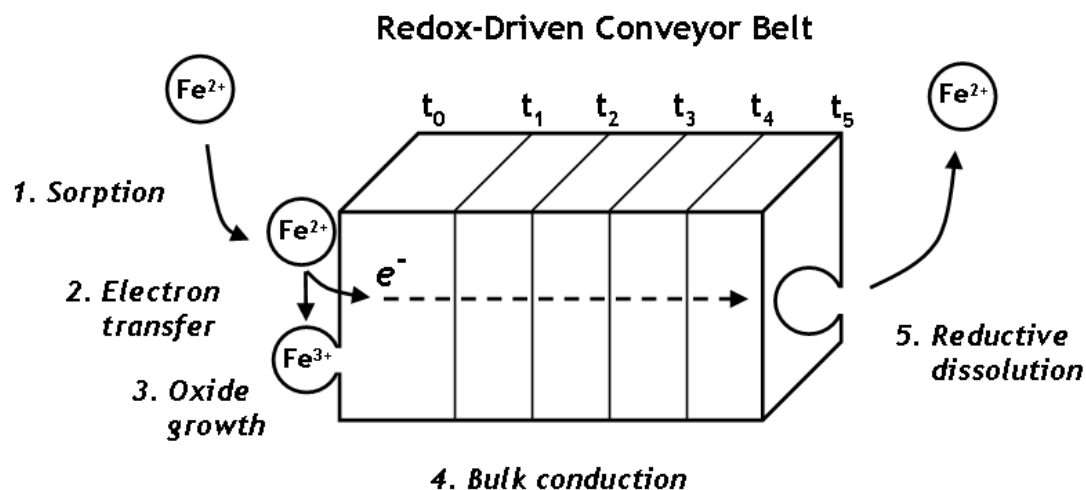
Redox-Driven Conveyor Belt

$Fe^{2+}$

$t_0$ $t_1$ $t_2$ $t_3$ $t_4$ $t_5$

$Fe^{2+}$

1. Sorption

$Fe^{2+}$

2. Electron transfer

$e^-$

$Fe^{3+}$

3. Oxide growth

5. Reductive dissolution

4. Bulk conduction